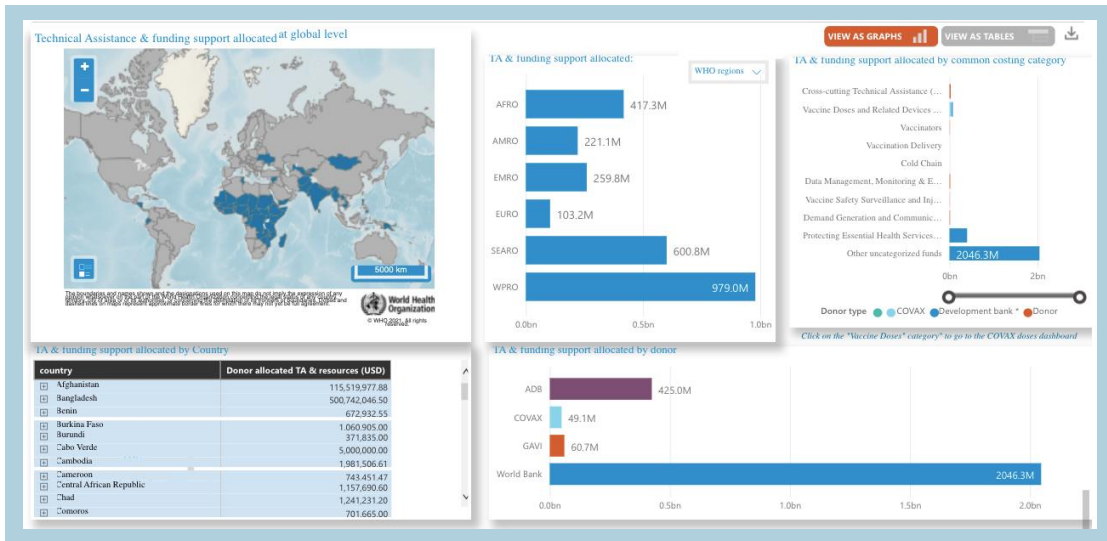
Technical Assistance & funding support allocated at global level

5000 km

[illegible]

World Health Organization

© WHO 2021. All rights reserved

VIEW AS GRAPHS

VIEW AS TABLES

TA & funding support allocated:

WHO regions

| Region | Amount |
|---|---|
| AFRO | 417.3M |
| AMRO | 221.1M |
| EMRO | 259.8M |
| EURO | 103.2M |
| SEARO | 600.8M |
| WPRO | 979.0M |

0.0bn 0.5bn 1.0bn

TA & funding support allocated by common costing category

Cross-cutting Technical Assistance (...

Vaccine Doses and Related Devices ...

Vaccinators

Vaccination Delivery

Cold Chain

Data Management, Monitoring & E...

Vaccine Safety Surveillance and Inj...

Demand Generation and Communic...

Protecting Essential Health Services...

Other uncategorized funds 2046.3M

0bn 2bn

Donor type COVAX Development bank * Donor

Click on the "Vaccine Doses" category" to go to the COVAX doses dashboard

TA & funding support allocated by Country

| country | Donor allocated TA & resources (USD) |
|---|---|
| Afghanistan | 115,519,977.88 |
| Bangladesh | 500,742,046.50 |
| Benin | 672,932.55 |
| Burkina Faso | 1,060,905.00 |
| Burundi | 371,835.00 |
| Cabo Verde | 5,000,000.00 |
| Cambodia | 1,981,506.61 |
| Cameroon | 743,451.47 |
| Central African Republic | 1,157,690.60 |
| Chad | 1,241,231.20 |
| Comoros | 701,665.00 |

TA & funding support allocated by donor

| Donor | Amount |
|---|---|
| ADB | 425.0M |
| COVAX | 49.1M |
| GAVI | 60.7M |
| World Bank | 2046.3M |

0.0bn 0.5bn 1.0bn 1.5bn 2.0bn